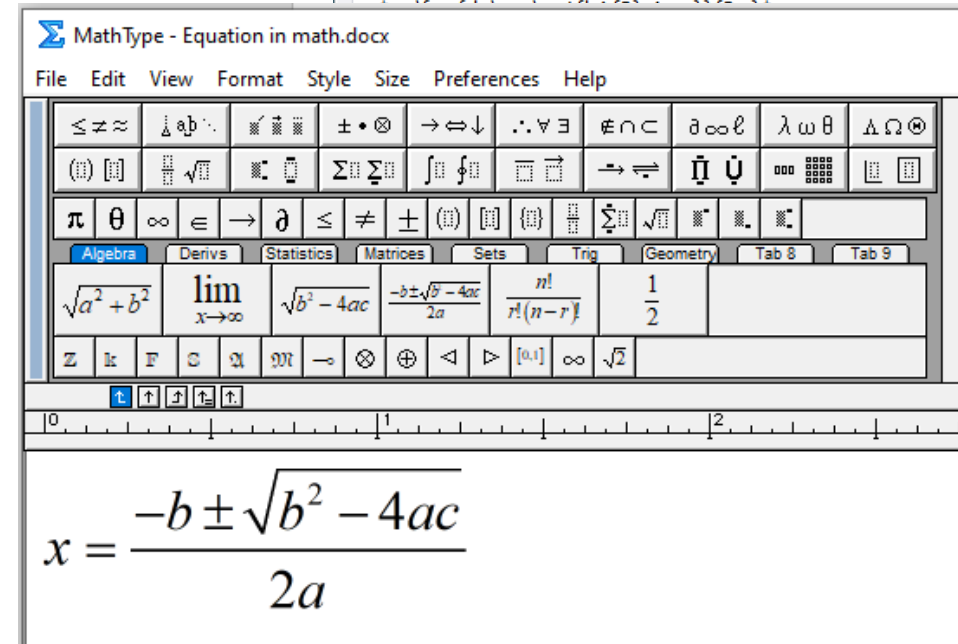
MathType - Equation in math.docx

File Edit View Format Style Size Preferences Help

≤ ≠ ≈ | ± • ⊗ | → ⇔ ↓ | ∴ ∀ ∃ | ∉ ∩ ⊂ | ∂ ∞ ℓ | λ ω θ | Λ Ω ⊛

π θ ∞ ∈ → ∂ ≤ ≠ ±

Algebra | Derivs | Statistics | Matrices | Sets | Trig | Geometry | Tab 8 | Tab 9

$\sqrt{a^2+b^2}$ | $\lim_{x\to\infty}$ | $\sqrt{b^2-4ac}$ | $\frac{-b\pm\sqrt{b^2-4ac}}{2a}$ | $\frac{n!}{r!(n-r)!}$ | $\frac{1}{2}$

ℤ 𝕜 𝔽 ℭ 𝔄 𝔐 ⊸ ⊗ ⊕ ◁ ▷ [0,1] ∞ $\sqrt{2}$

0 1 2

$x=\frac{-b\pm\sqrt{b^2-4ac}}{2a}$